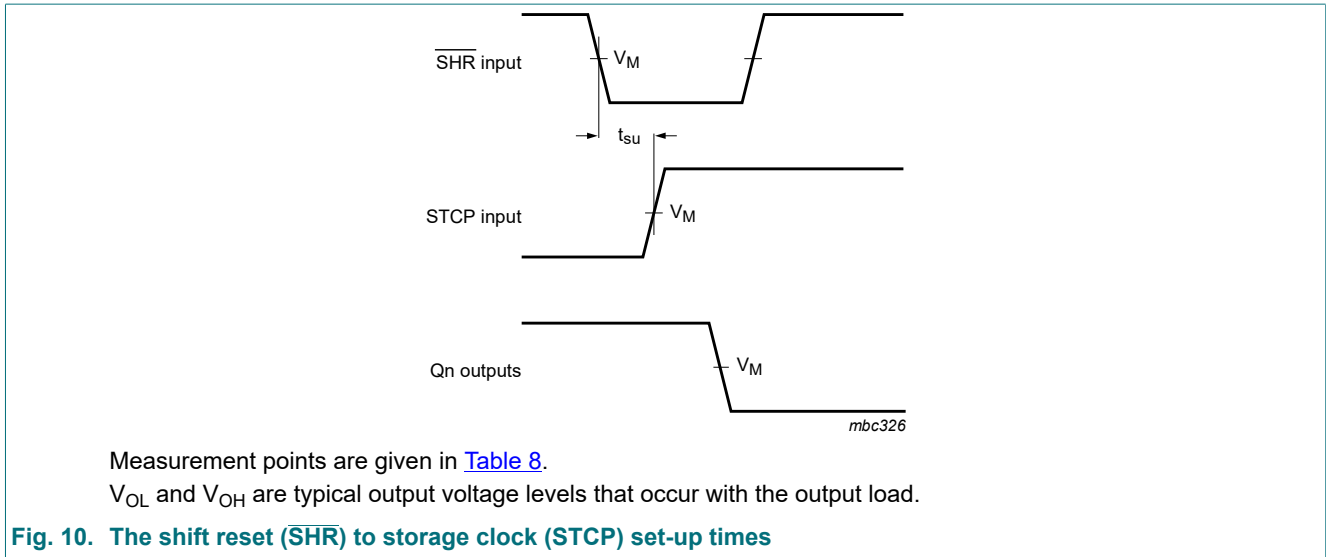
$\overline{SHR}$ input

$V_M$

$t_{su}$

STCP input

$V_M$

Qn outputs

$V_M$

mbc326

Measurement points are given in Table 8.

$V_{OL}$ and $V_{OH}$ are typical output voltage levels that occur with the output load.

Fig. 10. The shift reset ($\overline{SHR}$) to storage clock (STCP) set-up times